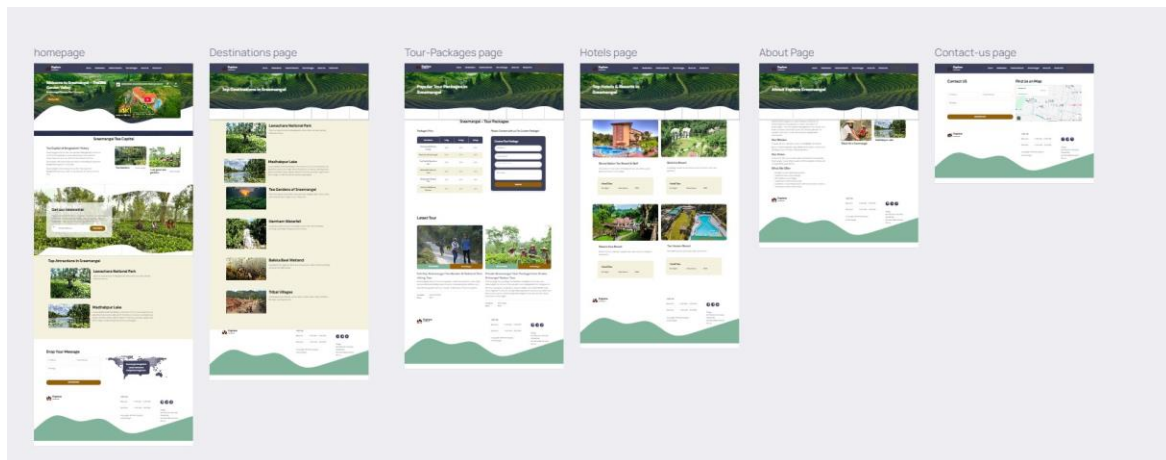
homepage

Destinations page

Tour-Packages page

Hotels page

About Page

Contact-us page

Sreemangal Tea Capital

Top Attractions in Sreemangal

Lawachara National Park

Madhabpur Lake

Drop Your Message

Top Destinations in Sreemangal

Lawachara National Park

Madhabpur Lake

Tea Gardens of Sreemangal

Hamham Waterfall

Baikka Beel Wetland

Tribal Villages

Popular Tour Packages in Sreemangal

Sreemangal - Tour Packages

Latest Tour

Top Hotels & Resorts in Sreemangal

About Explore Sreemangal

Contact US

Find Us on Map